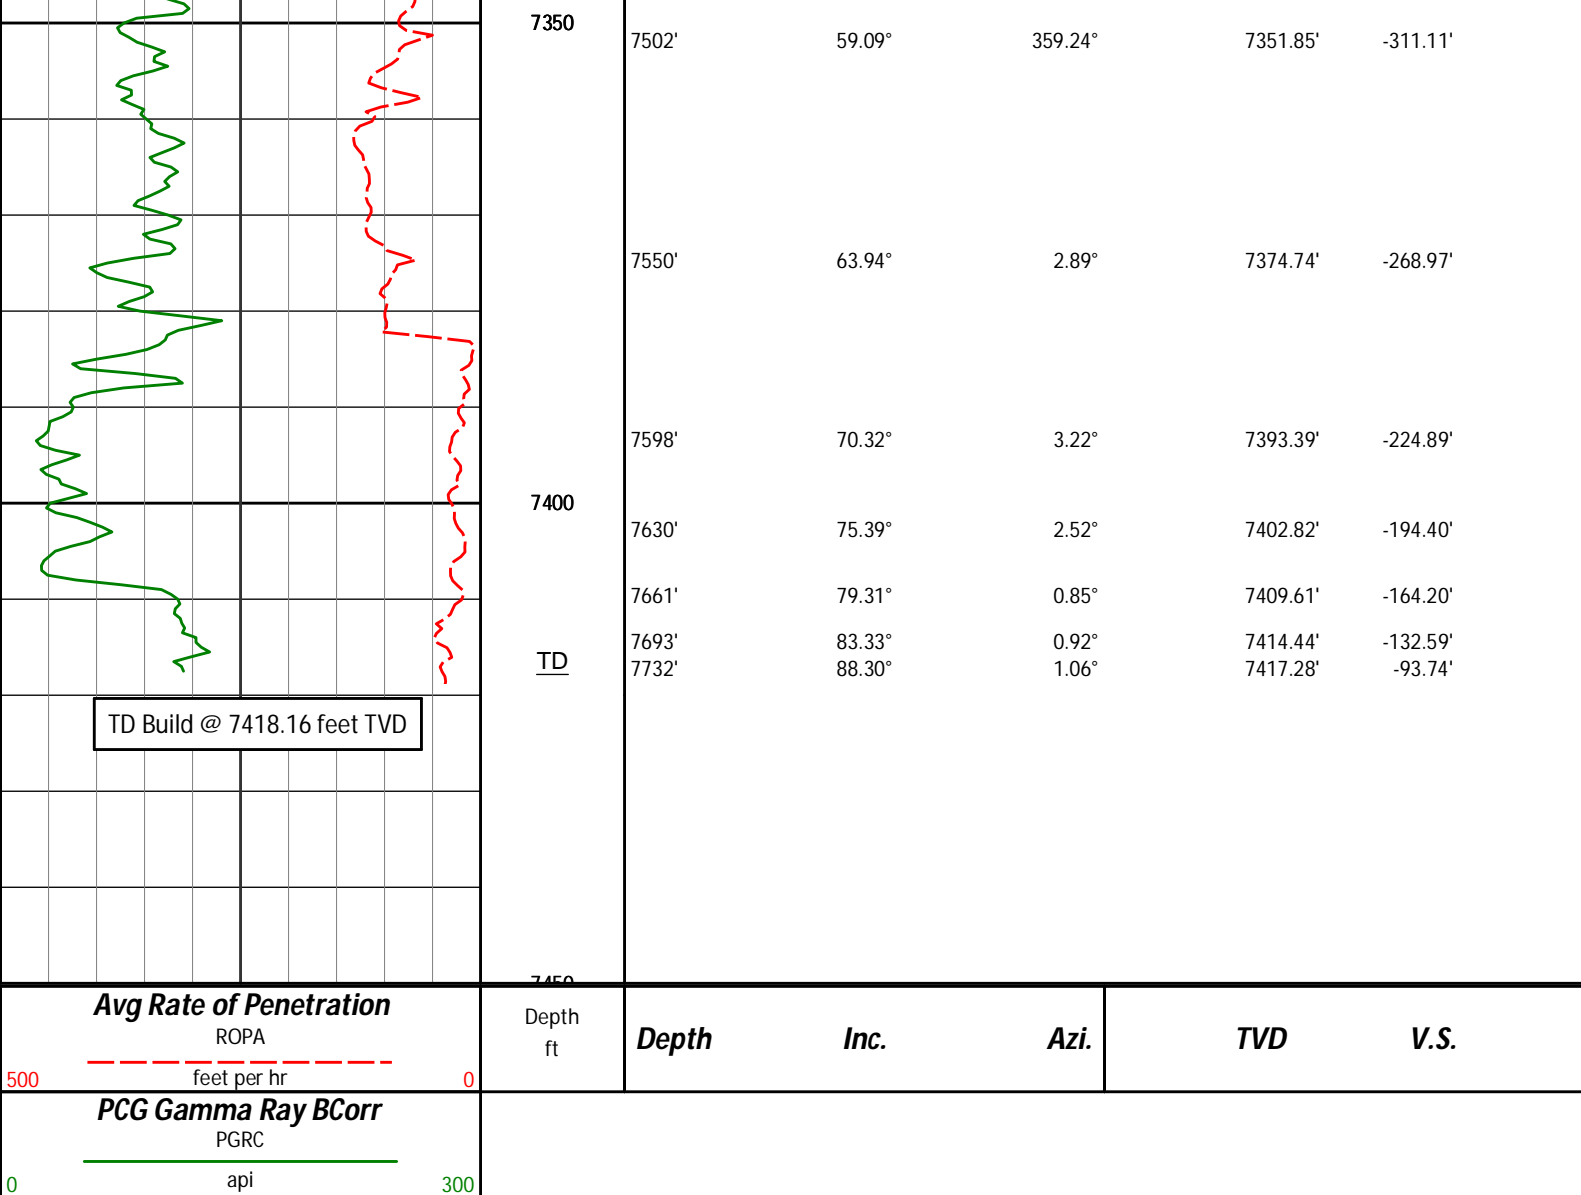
7350

7400

TD

7450

TD Build @ 7418.16 feet TVD

| 7502' | 59.09° | 359.24° | 7351.85' | -311.11' |
|---|---|---|---|---|
| 7550' | 63.94° | 2.89° | 7374.74' | -268.97' |
| 7598' | 70.32° | 3.22° | 7393.39' | -224.89' |
| 7630' | 75.39° | 2.52° | 7402.82' | -194.40' |
| 7661' | 79.31° | 0.85° | 7409.61' | -164.20' |
| 7693' | 83.33° | 0.92° | 7414.44' | -132.59' |
| 7732' | 88.30° | 1.06° | 7417.28' | -93.74' |

Avg Rate of Penetration
ROPA
500 feet per hr 0

Depth
ft

Depth Inc. Azi. TVD V.S.

PCG Gamma Ray BCorr
PGRC
0 api 300